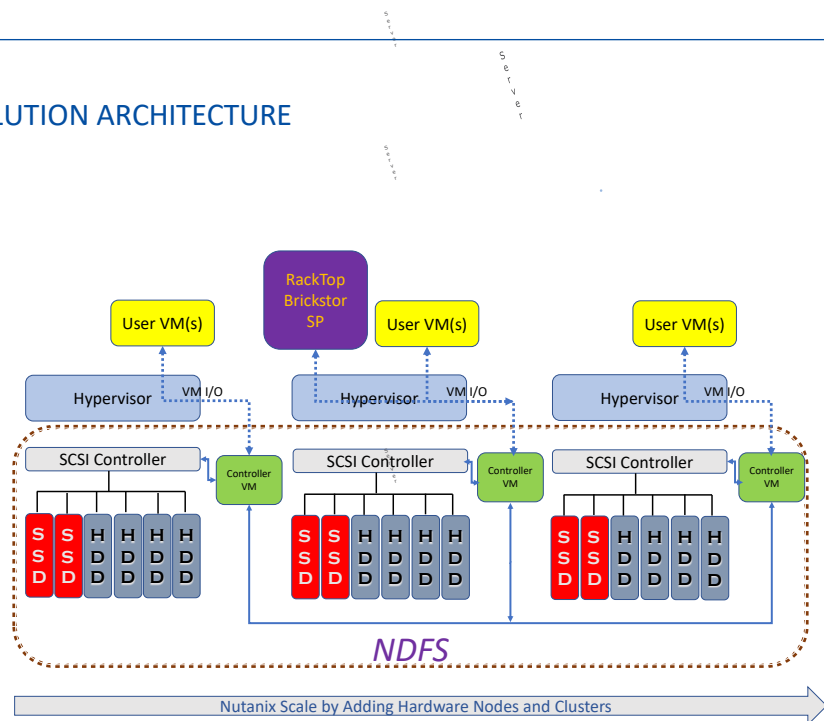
LUTION ARCHITECTURE

Server

Server

Server

RackTop Brickstor SP

User VM(s)

User VM(s)

User VM(s)

Hypervisor

VM I/O

Hypervisor

VM I/O

Hypervisor

VM I/O

SCSI Controller

Controller VM

SCSI Controller

Controller VM

SCSI Controller

Controller VM

SSD SSD HDD HDD HDD HDD

SSD SSD HDD HDD HDD HDD

SSD SSD HDD HDD HDD HDD

NDFS

Nutanix Scale by Adding Hardware Nodes and Clusters